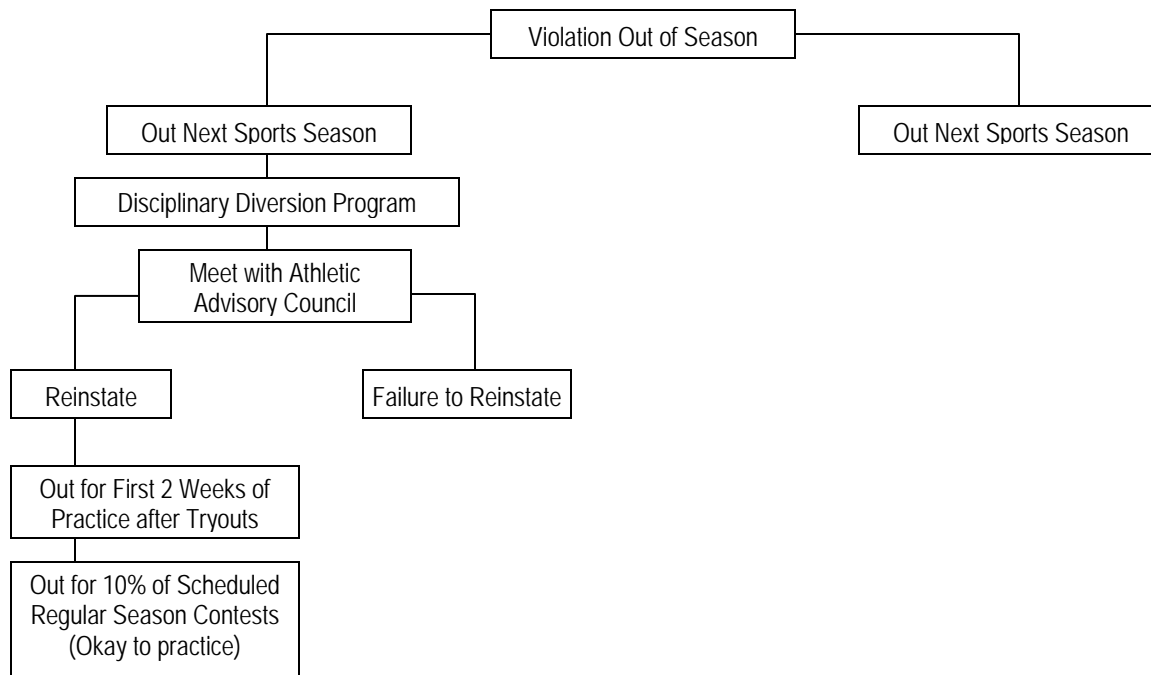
Violation Out of Season

Out Next Sports Season

Out Next Sports Season

Disciplinary Diversion Program

Meet with Athletic Advisory Council

Reinstate

Failure to Reinstate

Out for First 2 Weeks of Practice after Tryouts

Out for 10% of Scheduled Regular Season Contests (Okay to practice)